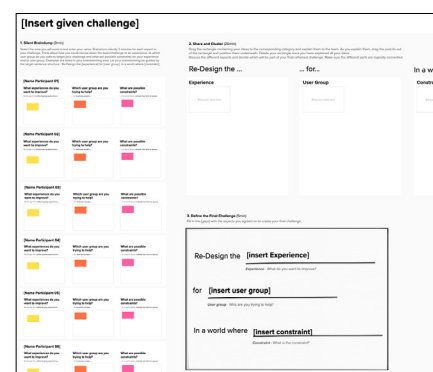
[Insert given challenge]

1. Silent Brainstorming (5min)

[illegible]

[Name Participant 01]

What experiences do you want to improve?

Which user group are you trying to help?

What are possible constraints?

[Name Participant 02]

What experiences do you want to improve?

Which user group are you trying to help?

What are possible constraints?

[Name Participant 03]

What experiences do you want to improve?

Which user group are you trying to help?

What are possible constraints?

[Name Participant 04]

What experiences do you want to improve?

Which user group are you trying to help?

What are possible constraints?

[Name Participant 05]

What experiences do you want to improve?

Which user group are you trying to help?

What are possible constraints?

[Name Participant 06]

What experiences do you want to improve?

Which user group are you trying to help?

What are possible constraints?

2. Share and Cluster (20min)

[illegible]

Re-Design the ...

... for...

In a w

Experience

User Group

Constr

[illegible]

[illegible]

3. Define the Final Challenge (5min)

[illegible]

Re-Design the [insert Experience]

Experience - What do you want to improve?

for [insert user group]

User group - Who are you trying to help?

In a world where [insert constraint]

Constraint - What is the constraint?